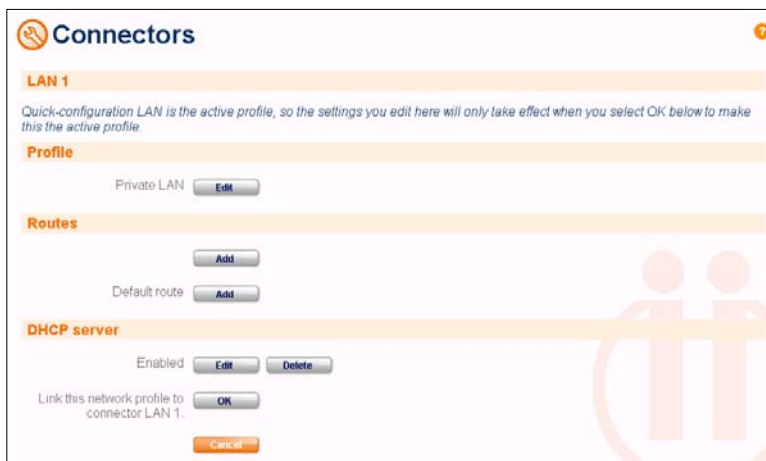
Connectors

LAN 1

Quick-configuration LAN is the active profile, so the settings you edit here will only take effect when you select OK below to make this the active profile.

Profile

Private LAN Edit

Routes

Add

Default route Add

DHCP server

Enabled Edit Delete

Link this network profile to connector LAN 1. OK

Cancel